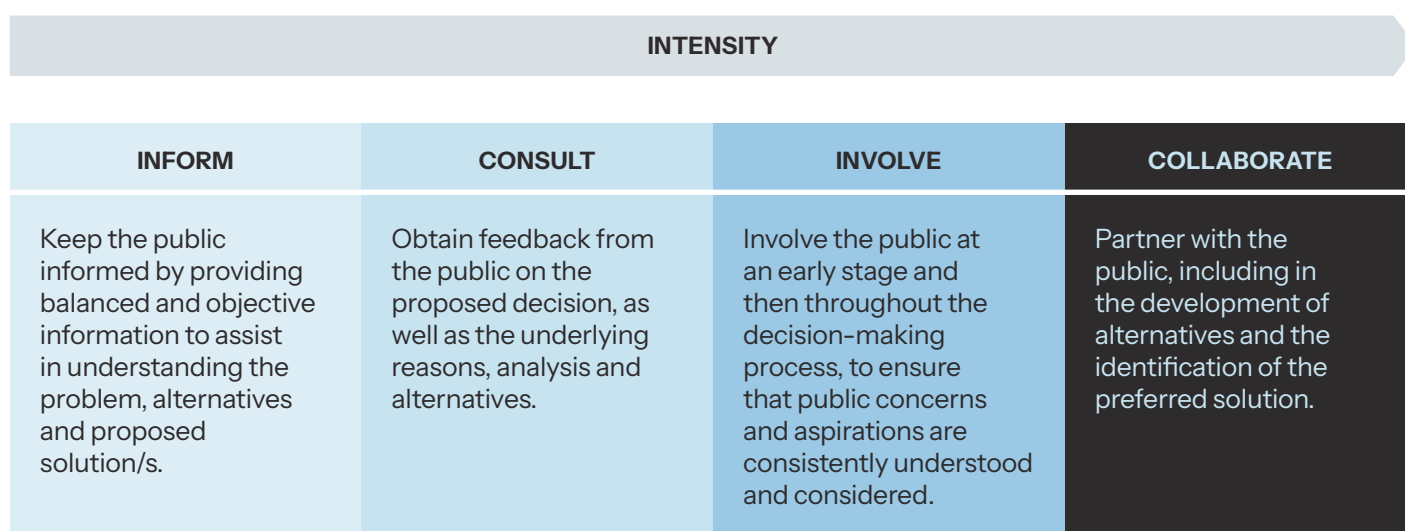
INTENSITY

| INFORM | CONSULT | INVOLVE | COLLABORATE |
|---|---|---|---|
| Keep the public informed by providing balanced and objective information to assist in understanding the problem, alternatives and proposed solution/s. | Obtain feedback from the public on the proposed decision, as well as the underlying reasons, analysis and alternatives. | Involve the public at an early stage and then throughout the decision-making process, to ensure that public concerns and aspirations are consistently understood and considered. | Partner with the public, including in the development of alternatives and the identification of the preferred solution. |